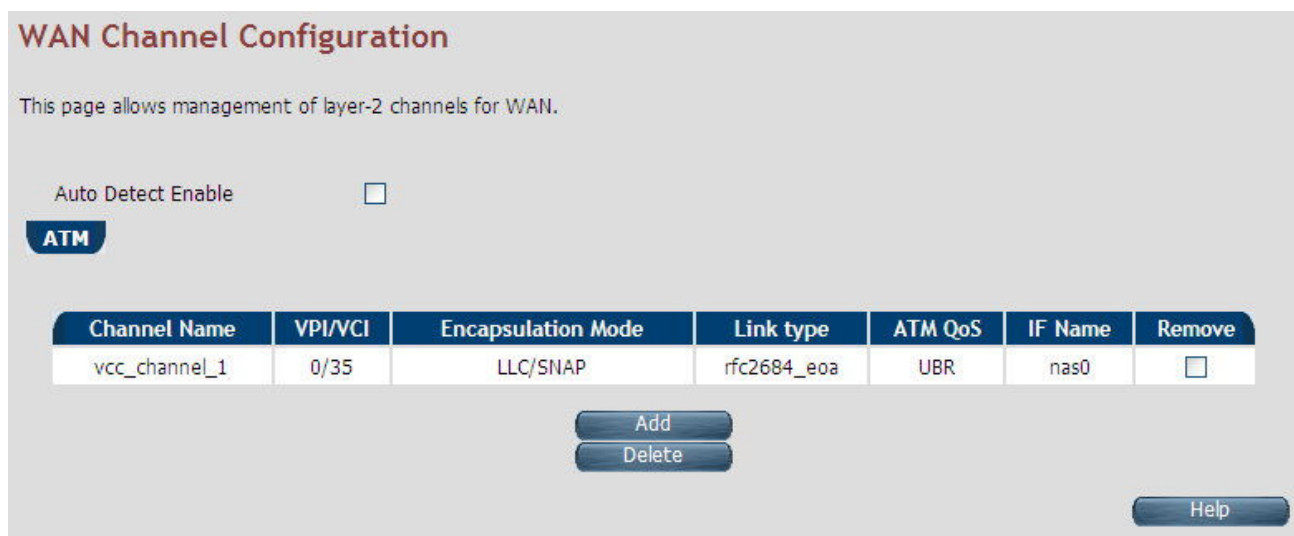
WAN Channel Configuration

This page allows management of layer-2 channels for WAN.

Auto Detect Enable

ATM

| Channel Name | VPI/VCI | Encapsulation Mode | Link type | ATM QoS | IF Name | Remove |
|---|---|---|---|---|---|---|
| vcc_channel_1 | 0/35 | LLC/SNAP | rfc2684_eoa | UBR | nas0 | |

Add
Delete

Help